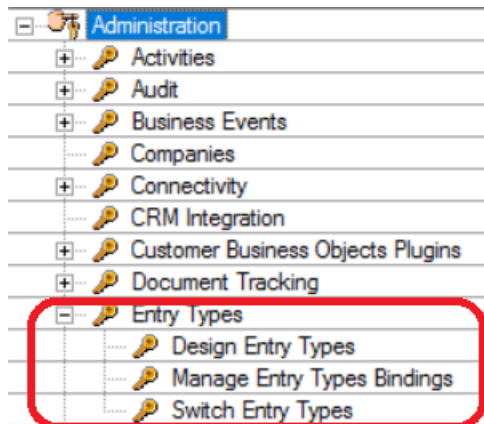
Administration
Activities
Audit
Business Events
Companies
Connectivity
CRM Integration
Customer Business Objects Plugins
Document Tracking
Entry Types
Design Entry Types
Manage Entry Types Bindings
Switch Entry Types